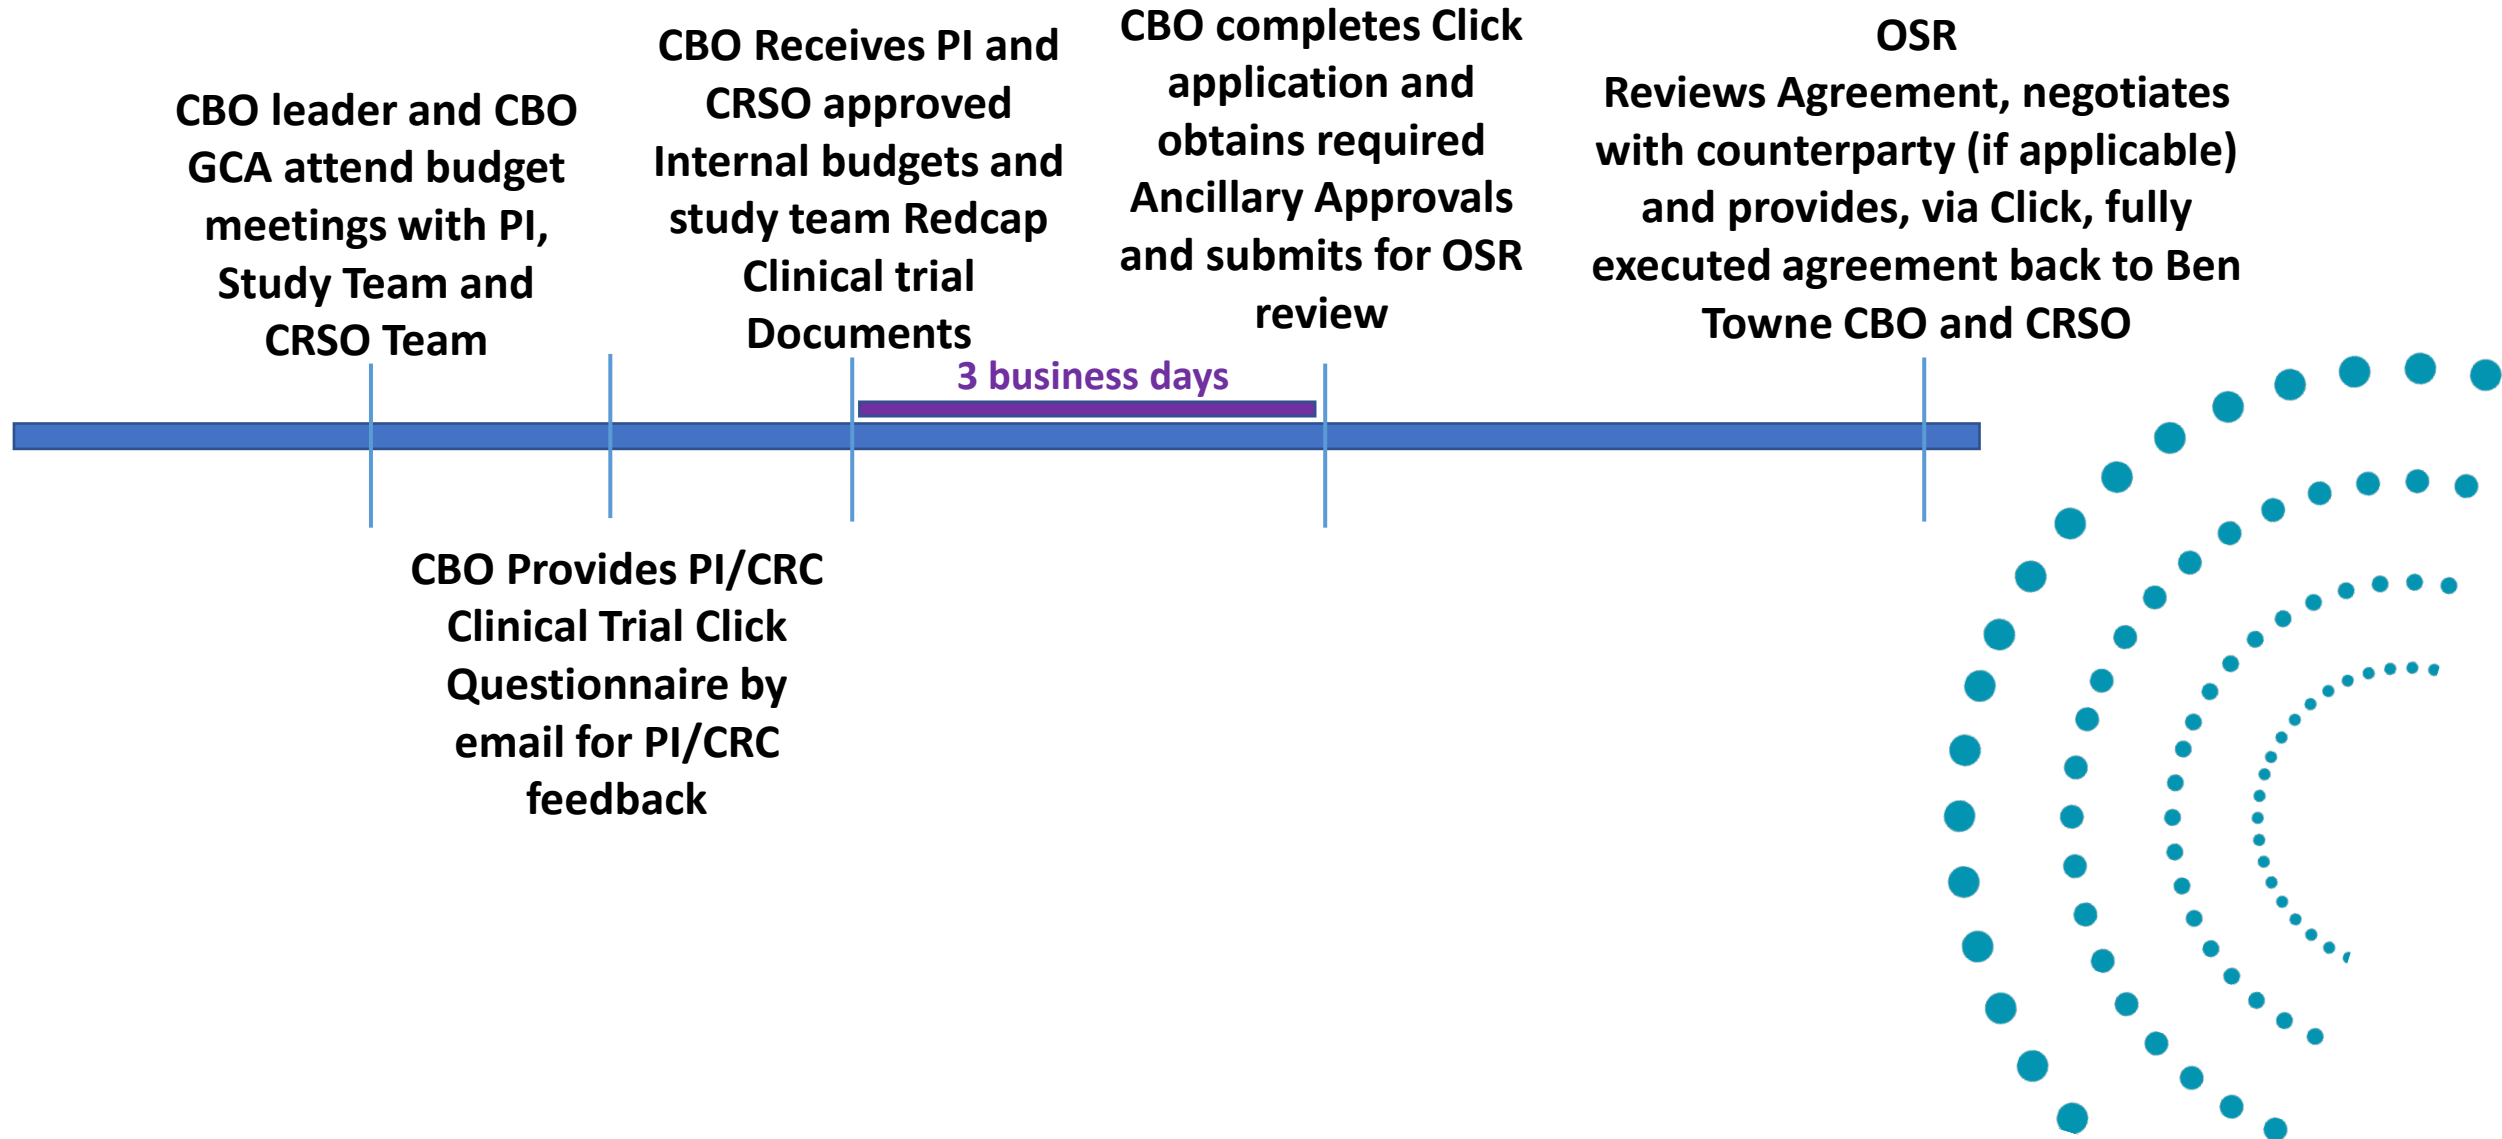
CBO leader and CBO GCA attend budget meetings with PI, Study Team and CRSO Team

CBO Receives PI and CRSO approved Internal budgets and study team Redcap Clinical trial Documents

CBO completes Click application and obtains required Ancillary Approvals and submits for OSR review

OSR
Reviews Agreement, negotiates with counterparty (if applicable) and provides, via Click, fully executed agreement back to Ben Towne CBO and CRSO

3 business days

CBO Provides PI/CRC Clinical Trial Click Questionnaire by email for PI/CRC feedback